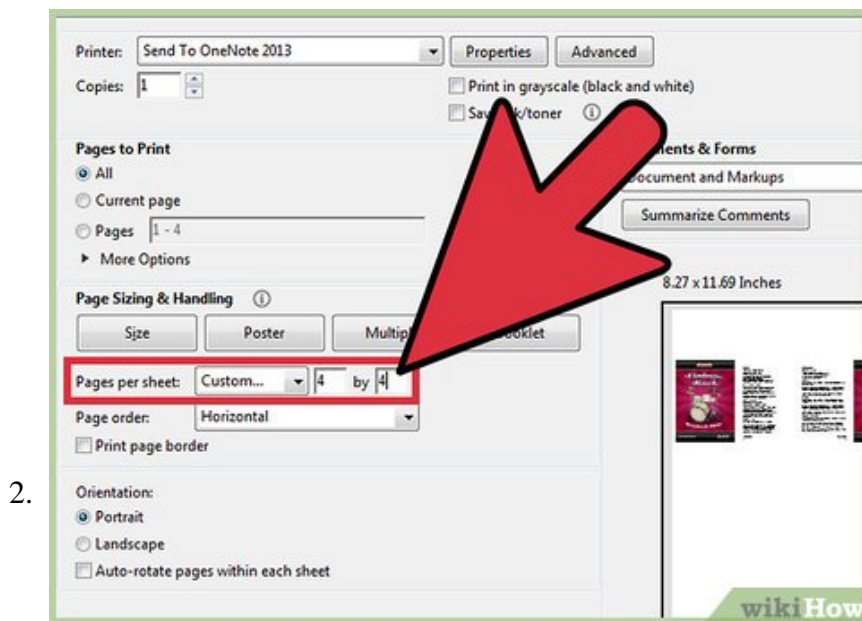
Printer: Send To OneNote 2013 Properties Advanced

Copies: 1

Print in grayscale (black and white)

Sav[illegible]k/toner

Pages to Print

All

Current page

Pages 1 - 4

More Options

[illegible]ents & Forms

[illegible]ocument and Markups

Summarize Comments

8.27 x 11.69 Inches

Page Sizing & Handling

Size Poster Multip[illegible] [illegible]ooklet

Pages per sheet: Custom... 4 by 4

Page order: Horizontal

Print page border

Orientation:

Portrait

Landscape

Auto-rotate pages within each sheet

2.

wikiHow